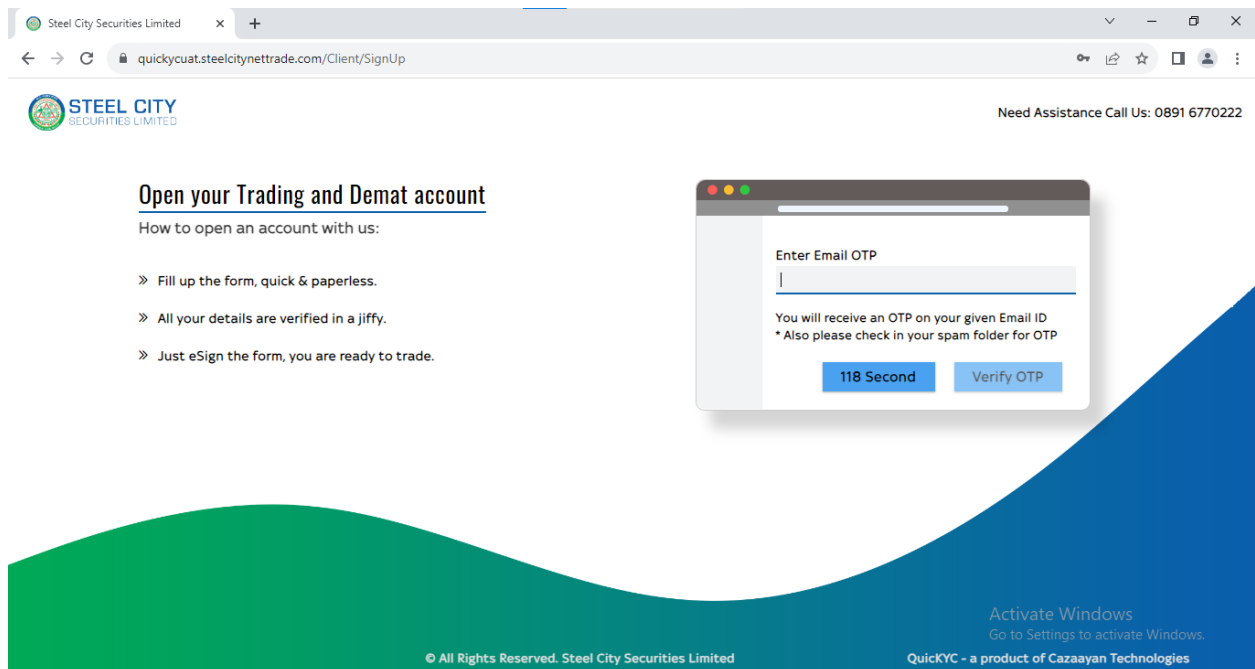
Steel City Securities Limited

quickycuat.steelcitynettrade.com/Client/SignUp

STEEL CITY
SECURITIES LIMITED

Need Assistance Call Us: 0891 6770222

Open your Trading and Demat account

How to open an account with us:

» Fill up the form, quick & paperless.

» All your details are verified in a jiffy.

» Just eSign the form, you are ready to trade.

Enter Email OTP

You will receive an OTP on your given Email ID
* Also please check in your spam folder for OTP

118 Second

Verify OTP

Activate Windows
Go to Settings to activate Windows.

© All Rights Reserved. Steel City Securities Limited

QuicKYC - a product of Cazaayan Technologies